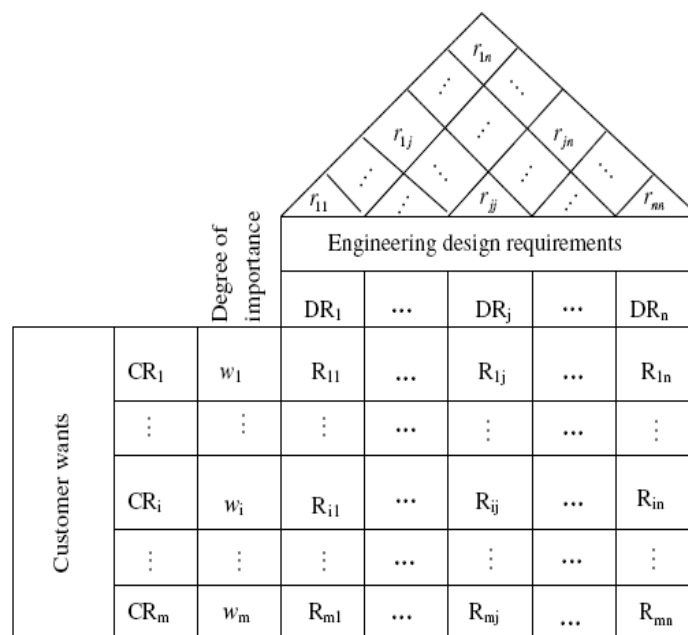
$r_{1n}$

$\vdots$ $\ddots$

$r_{1j}$ $\vdots$ $r_{jn}$

$r_{11}$ $\ddots$ $\vdots$ $r_{jj}$ $\vdots$ $\ddots$ $r_{nn}$

Degree of importance

Engineering design requirements

| Customer wants | | | DR$_1$ | … | DR$_j$ | … | DR$_n$ |
|---|---|---|---|---|---|---|---|
| | CR$_1$ | $w_1$ | R$_{11}$ | … | R$_{1j}$ | … | R$_{1n}$ |
| | $\vdots$ | $\vdots$ | $\vdots$ | … | $\vdots$ | … | $\vdots$ |
| | CR$_i$ | $w_i$ | R$_{i1}$ | … | R$_{ij}$ | … | R$_{in}$ |
| | $\vdots$ | $\vdots$ | $\vdots$ | … | $\vdots$ | … | $\vdots$ |
| | CR$_m$ | $w_m$ | R$_{m1}$ | … | R$_{mj}$ | … | R$_{mn}$ |